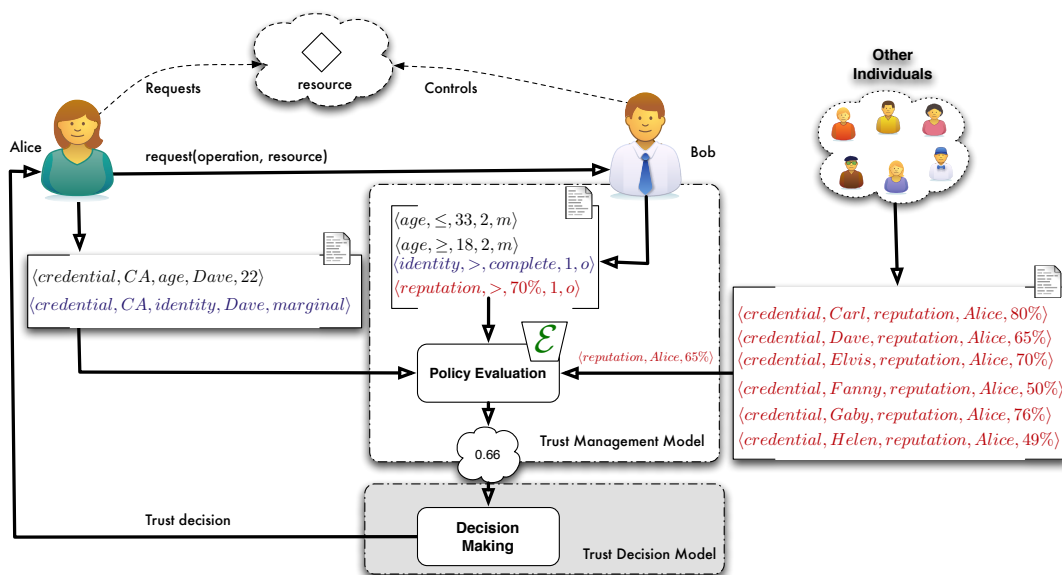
resource

Requests

Controls

Other Individuals

Alice

request(operation, resource)

Bob

$\langle age, \leq, 33, 2, m\rangle$
$\langle age, \geq, 18, 2, m\rangle$
$\langle identity, >, complete, 1, o\rangle$
$\langle reputation, >, 70\%, 1, o\rangle$

$\langle credential, CA, age, Dave, 22\rangle$
$\langle credential, CA, identity, Dave, marginal\rangle$

$\mathcal{E}$

$\langle reputation, Alice, 65\%\rangle$

Policy Evaluation

$\langle credential, Carl, reputation, Alice, 80\%\rangle$
$\langle credential, Dave, reputation, Alice, 65\%\rangle$
$\langle credential, Elvis, reputation, Alice, 70\%\rangle$
$\langle credential, Fanny, reputation, Alice, 50\%\rangle$
$\langle credential, Gaby, reputation, Alice, 76\%\rangle$
$\langle credential, Helen, reputation, Alice, 49\%\rangle$

0.66

Trust Management Model

Trust decision

Decision Making

Trust Decision Model